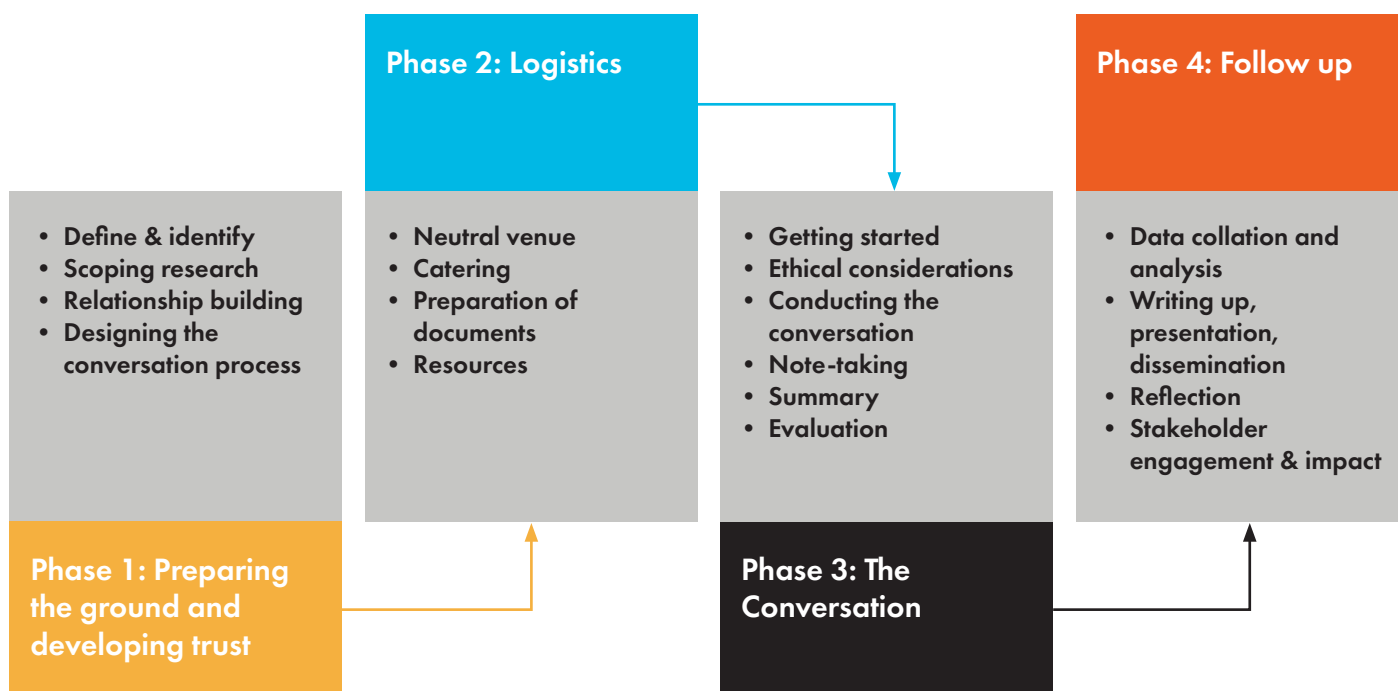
Phase 2: Logistics

Phase 4: Follow up

• Define & identify
• Scoping research
• Relationship building
• Designing the conversation process

• Neutral venue
• Catering
• Preparation of documents
• Resources

• Getting started
• Ethical considerations
• Conducting the conversation
• Note-taking
• Summary
• Evaluation

• Data collation and analysis
• Writing up, presentation, dissemination
• Reflection
• Stakeholder engagement & impact

Phase 1: Preparing the ground and developing trust

Phase 3: The Conversation